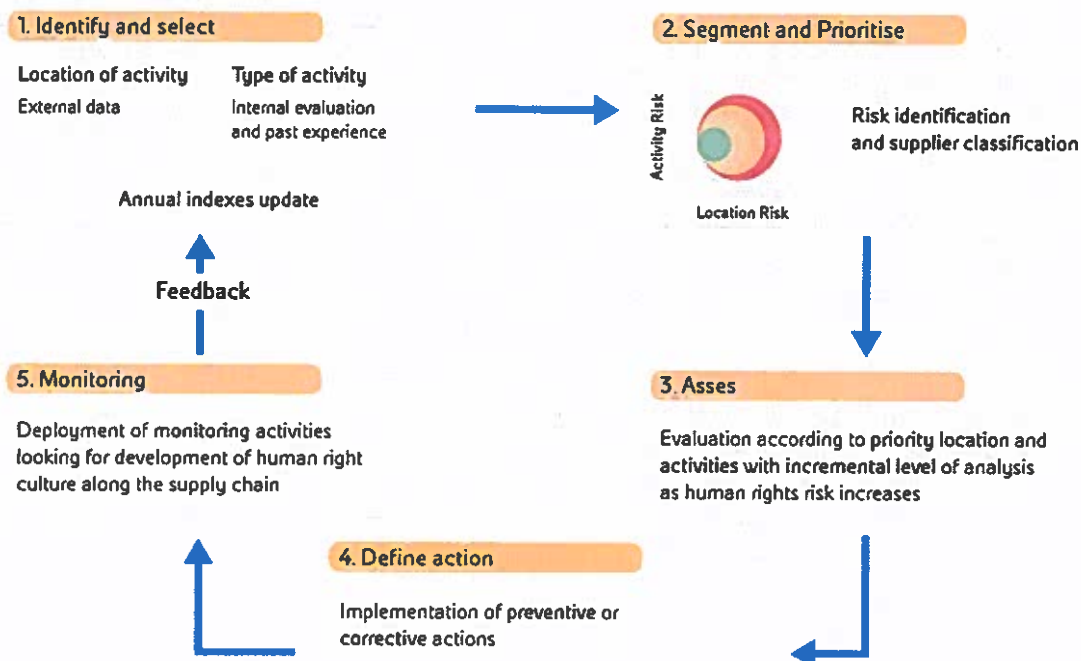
1. Identify and select

Location of activity
External data

Type of activity
Internal evaluation and past experience

Annual indexes update

Feedback

2. Segment and Prioritise

Activity Risk

Location Risk

Risk identification and supplier classification

3. Asses

Evaluation according to priority location and activities with incremental level of analysis as human rights risk increases

4. Define action

Implementation of preventive or corrective actions

5. Monitoring

Deployment of monitoring activities looking for development of human right culture along the supply chain